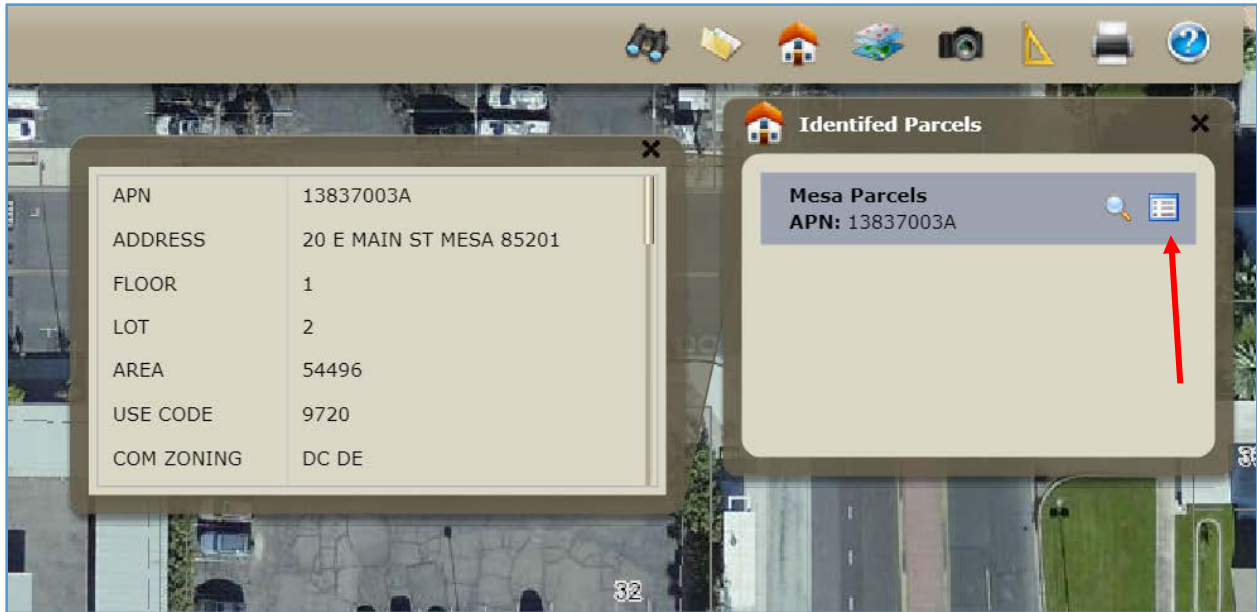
| | |
|---|---|
| APN | 13837003A |
| ADDRESS | 20 E MAIN ST MESA 85201 |
| FLOOR | 1 |
| LOT | 2 |
| AREA | 54496 |
| USE CODE | 9720 |
| COM ZONING | DC DE |

Identifed Parcels

Mesa Parcels
APN: 13837003A

32